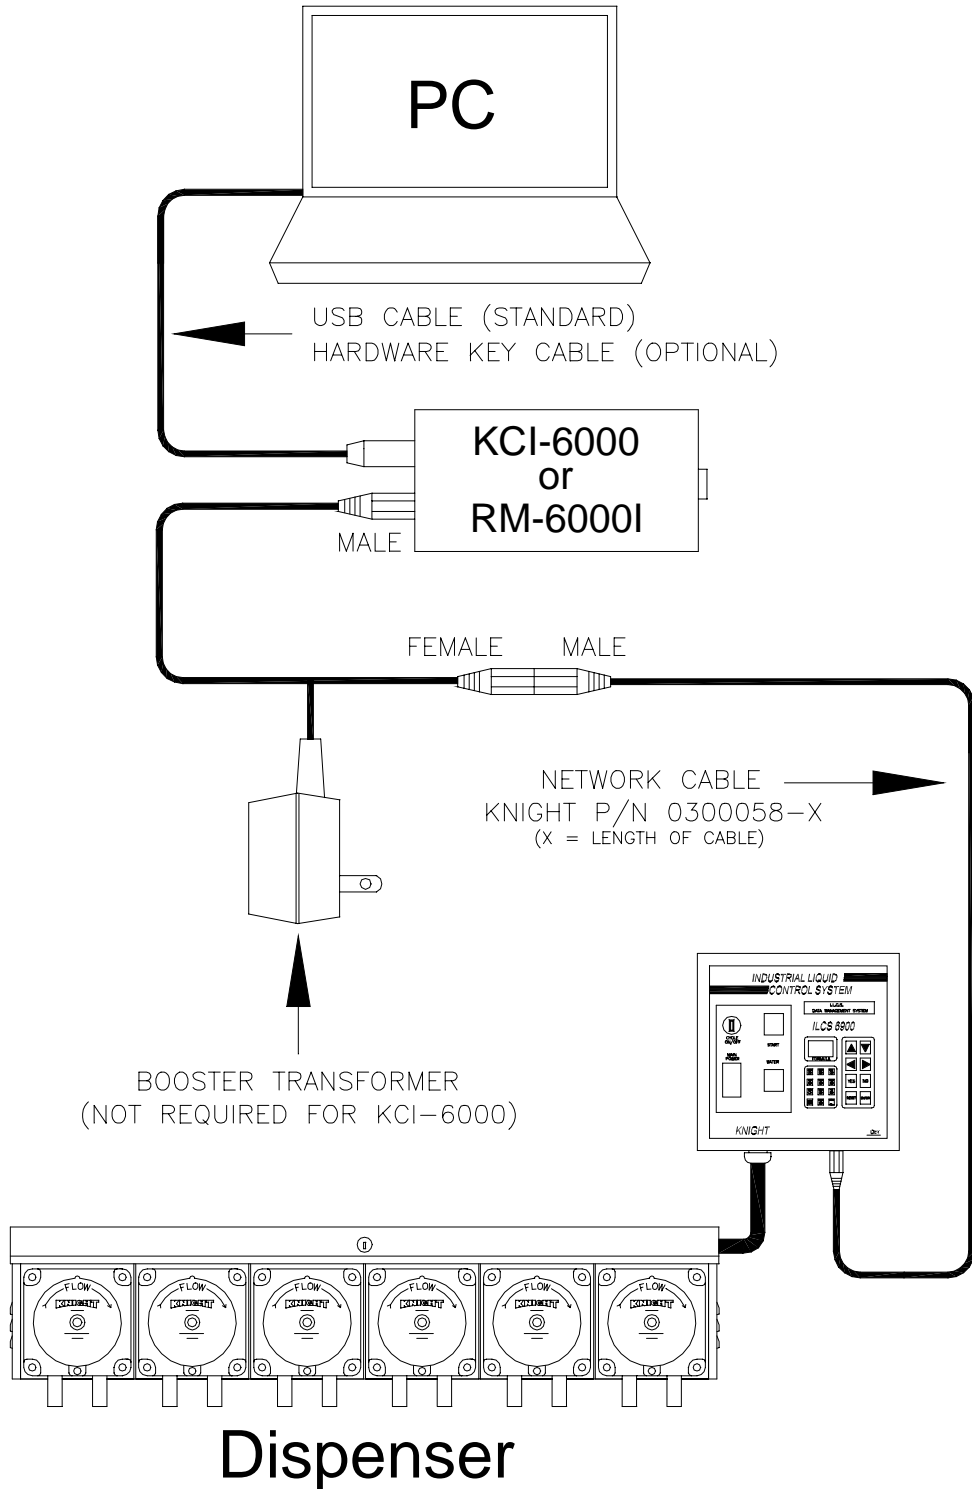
PC

USB CABLE (STANDARD)
HARDWARE KEY CABLE (OPTIONAL)

KCI-6000
or
RM-6000I

MALE

FEMALE MALE

NETWORK CABLE
KNIGHT P/N 0300058–X
(X = LENGTH OF CABLE)

INDUSTRIAL LIQUID CONTROL SYSTEM

I.L.C.S. DATA MANAGEMENT SYSTEM

ILCS 6900

CYCLE ON/OFF

START

MAIN POWER

WATER

FORMULA

KNIGHT

BOOSTER TRANSFORMER
(NOT REQUIRED FOR KCI–6000)

FLOW
KNIGHT

FLOW
KNIGHT

FLOW
KNIGHT

FLOW
KNIGHT

FLOW
KNIGHT

FLOW
KNIGHT

Dispenser